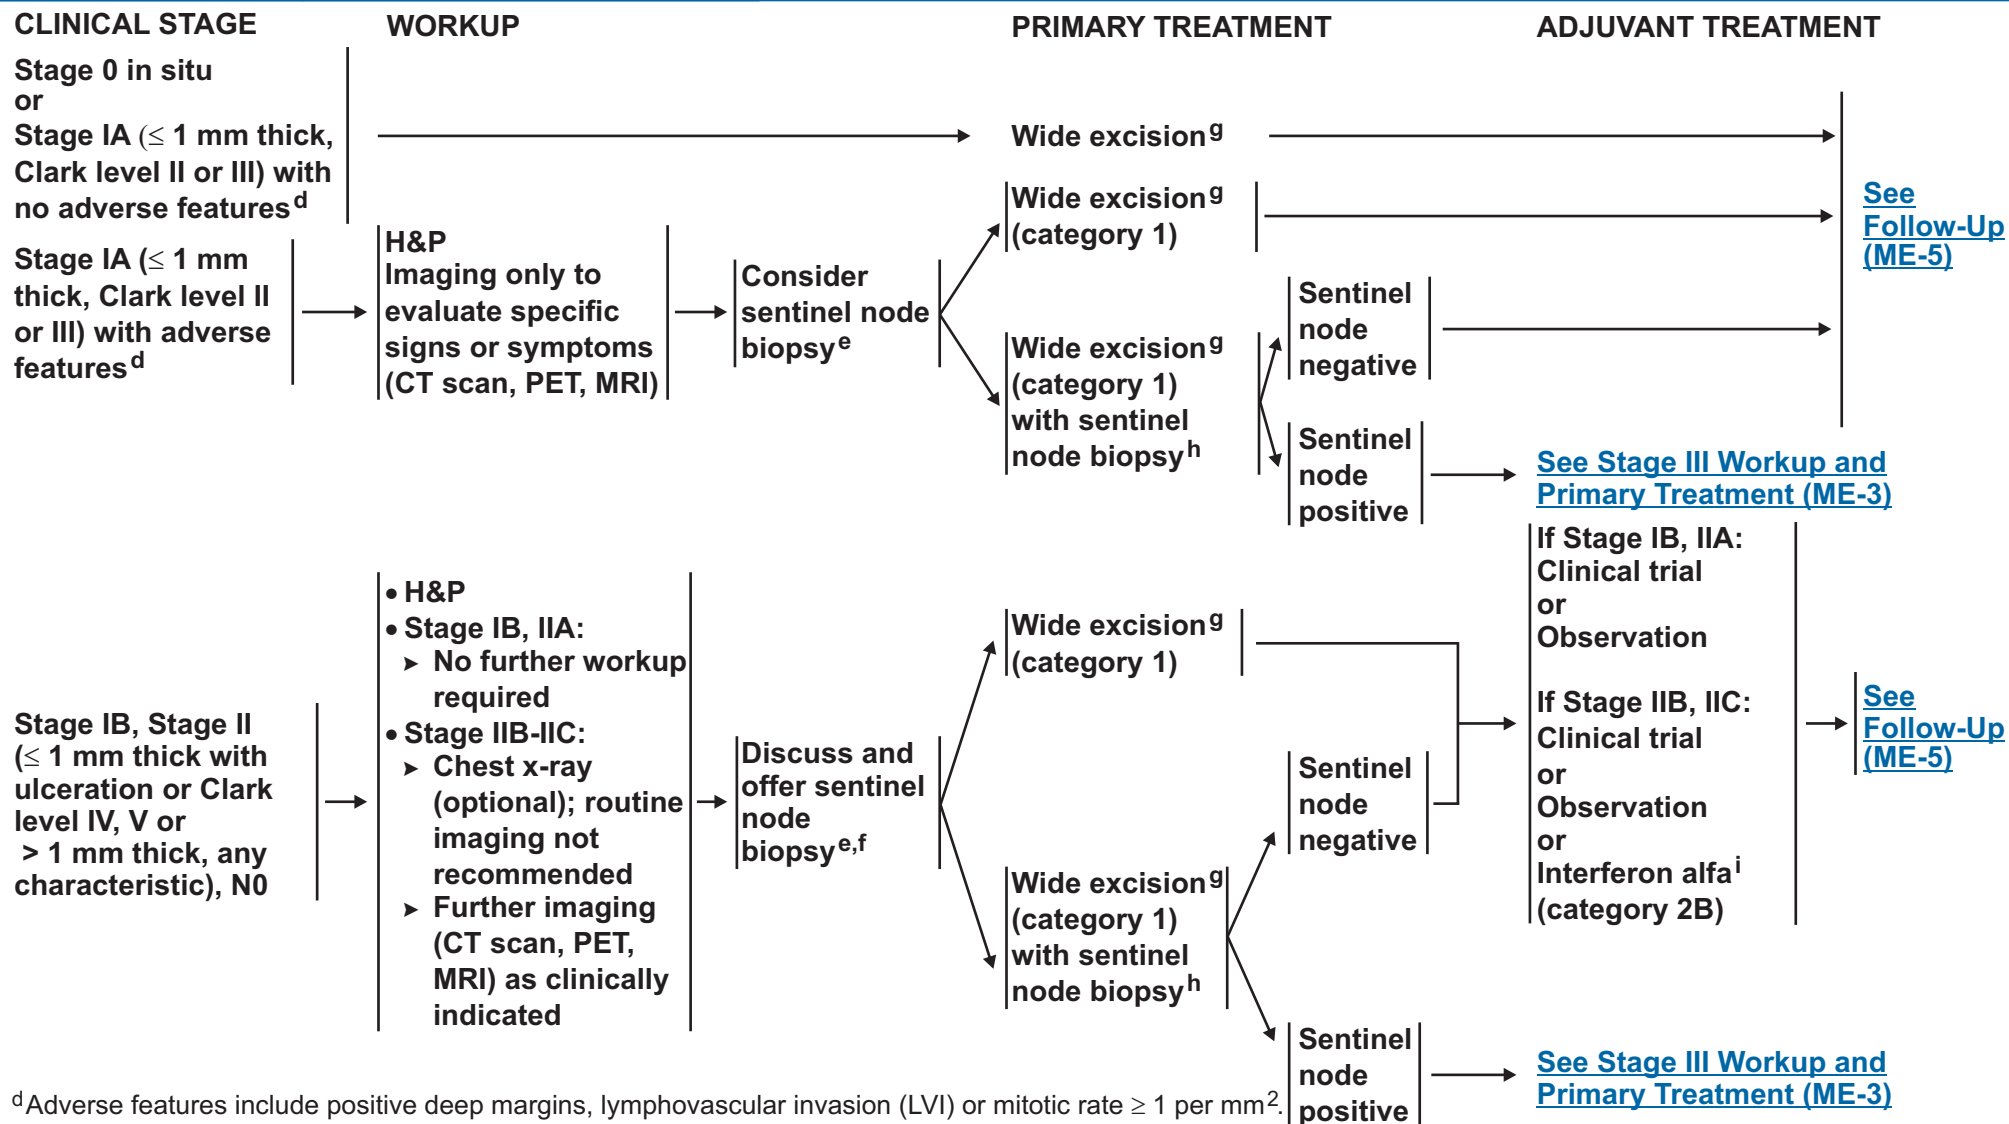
CLINICAL STAGE

WORKUP

PRIMARY TREATMENT

ADJUVANT TREATMENT

Stage 0 in situ or Stage IA ($\leq$ 1 mm thick, Clark level II or III) with no adverse features$^d$

Wide excision$^g$

Stage IA ($\leq$ 1 mm thick, Clark level II or III) with adverse features$^d$

H&P
Imaging only to evaluate specific signs or symptoms (CT scan, PET, MRI)

Consider sentinel node biopsy$^e$

Wide excision$^g$ (category 1)

Wide excision$^g$ (category 1) with sentinel node biopsy$^h$

Sentinel node negative

Sentinel node positive

See Follow-Up (ME-5)

See Stage III Workup and Primary Treatment (ME-3)

Stage IB, Stage II ($\leq$ 1 mm thick with ulceration or Clark level IV, V or > 1 mm thick, any characteristic), N0

• H&P
• Stage IB, IIA:
➤ No further workup required
• Stage IIB-IIC:
➤ Chest x-ray (optional); routine imaging not recommended
➤ Further imaging (CT scan, PET, MRI) as clinically indicated

Discuss and offer sentinel node biopsy$^{e,f}$

Wide excision$^g$ (category 1)

Wide excision$^g$ (category 1) with sentinel node biopsy$^h$

Sentinel node negative

Sentinel node positive

If Stage IB, IIA:
Clinical trial
or
Observation

If Stage IIB, IIC:
Clinical trial
or
Observation
or
Interferon alfa$^i$ (category 2B)

See Follow-Up (ME-5)

See Stage III Workup and Primary Treatment (ME-3)

$^d$Adverse features include positive deep margins, lymphovascular invasion (LVI) or mitotic rate $\geq$ 1 per mm$^2$.